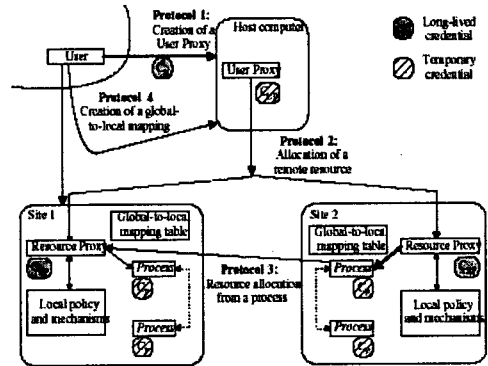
Protocol 1: Creation of a User Proxy

User

Host computer

User Proxy

Long-lived credential

Temporary credential

Protocol 4 Creation of a global-to-local mapping

Protocol 2: Allocation of a remote resource

Site 1

Global-to-local mapping table

Resource Proxy

Process

Local policy and mechanisms

Process

Protocol 3: Resource allocation from a process

Site 2

Global-to-local mapping table

Resource Proxy

Process

Process

Local policy and mechanisms